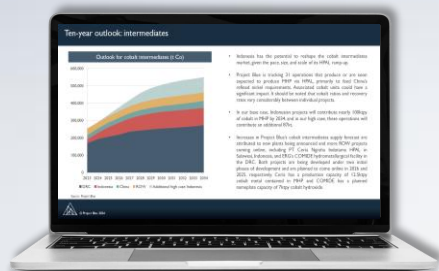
Ten-year outlook: intermediates

Outlook for cobalt intermediates (t Co)

600,000
500,000
400,000
300,000
200,000
100,000
0

2023 2024 2025 2026 2027 2028 2029 2030 2031 2032 2033

DRC Indonesia China ROW Additional high case Indonesia

Source: Project Blue

Indonesia has the potential to reshape the cobalt intermediates market, given the pace, size, and scale of its HPAL ramp-up.

Project Blue is tracking 31 operations that produce or are soon expected to produce MHP via HPAL, primarily to feed China's refined nickel requirements. Associated cobalt units could have a significant impact. It should be noted that cobalt values and recovery rates vary considerably between individual projects.

In our base case, Indonesian projects will contribute nearly 100kt of cobalt in MHP by 2034, and in our high case, these operations will contribute an additional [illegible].

Increases in Project Blue's cobalt intermediates supply forecast are attributed to new plants being announced and more ROW projects coming online, including PT Cerna Ngobe Indonesia HPAL in Sulawesi, Indonesia, and ERG's COMIDE hydrometallurgical facility in the DRC. Both projects are being developed under new initial phases of development and are planned to come online in 2025 and 2025, respectively. Cerna has a production capacity of 12.5ktpy cobalt metal contained in MHP and COMIDE has a planned nameplate capacity of 7ktpy cobalt hydroxide.

© Project Blue 2024